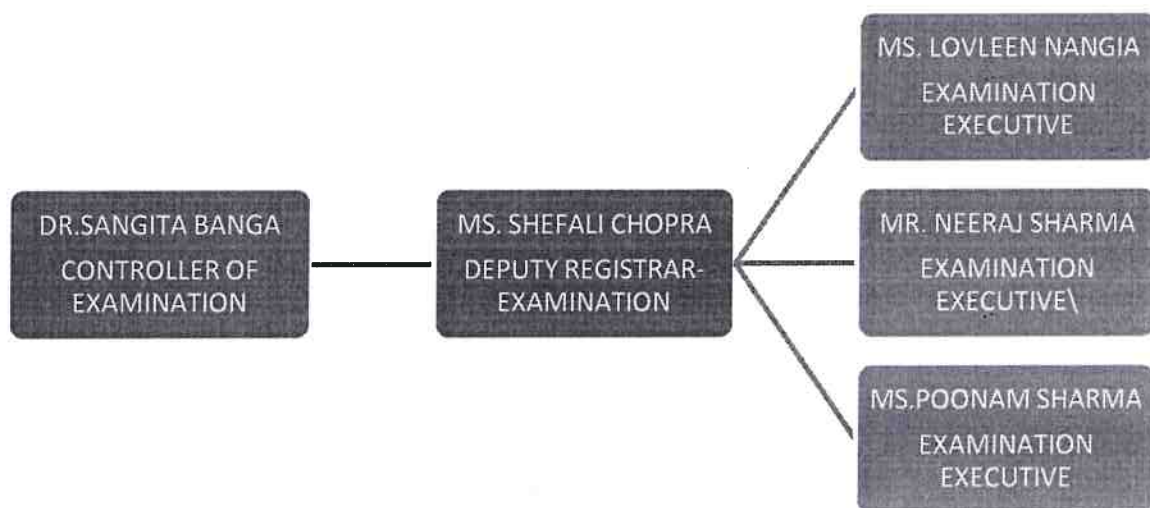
DR.SANGITA BANGA
CONTROLLER OF EXAMINATION

MS. SHEFALI CHOPRA
DEPUTY REGISTRAR-EXAMINATION

MS. LOVLEEN NANGIA
EXAMINATION EXECUTIVE

MR. NEERAJ SHARMA
EXAMINATION EXECUTIVE\

MS.POONAM SHARMA
EXAMINATION EXECUTIVE